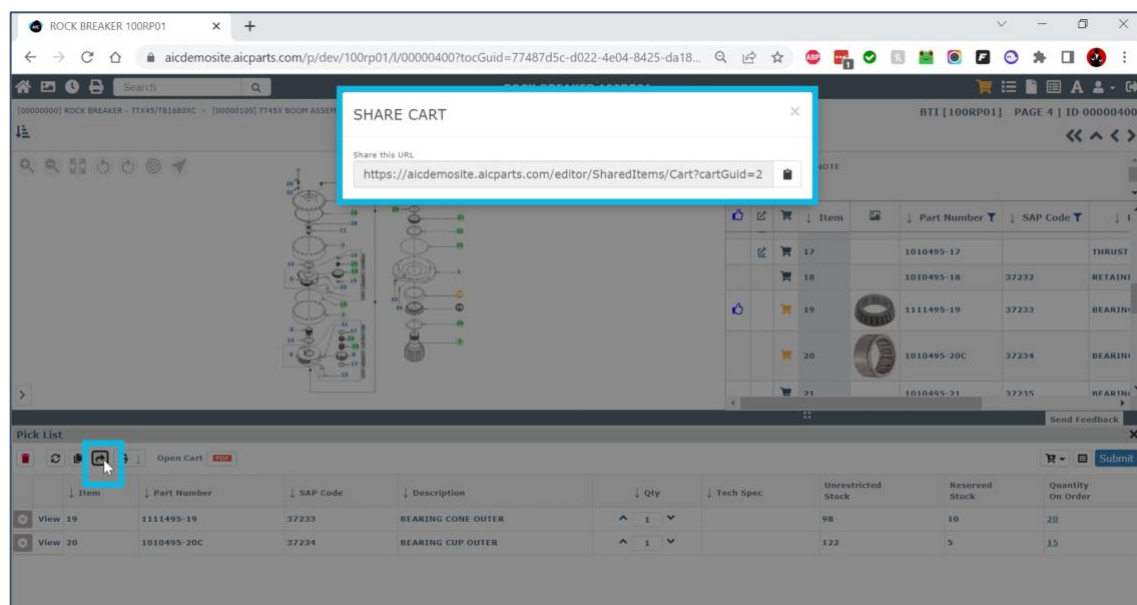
ROCK BREAKER 100RP01

aicdemosite.aicparts.com/p/dev/100rp01/l/00000400?tocGuid=77487d5c-d022-4e04-8425-da18...

Search

[00000000] ROCK BREAKER - TTX45/TB1680XC > [00000100] TT45X BOOM ASSEM

BTI [100RP01] PAGE 4 | ID 00000400

SHARE CART

Share this URL

https://aicdemosite.aicparts.com/editor/SharedItems/Cart?cartGuid=2

NOTE

| | | | Item | | Part Number | SAP Code | |
|---|---|---|---|---|---|---|---|
| | | | 17 | | 1010495-17 | | THRUST |
| | | | 18 | | 1010495-18 | 37232 | RETAIN |
| | | | 19 | | 1111495-19 | 37233 | BEARIN |
| | | | 20 | | 1010495-20C | 37234 | BEARIN |
| | | | 21 | | 1010495-21 | 37235 | BEARIN |

Send Feedback

Pick List

Open Cart

Submit

| | Item | Part Number | SAP Code | Description | Qty | Tech Spec | Unrestricted Stock | Reserved Stock | Quantity On Order |
|---|---|---|---|---|---|---|---|---|---|
| View | 19 | 1111495-19 | 37233 | BEARING CONE OUTER | 1 | | 98 | 10 | 20 |
| View | 20 | 1010495-20C | 37234 | BEARING CUP OUTER | 1 | | 122 | 5 | 15 |